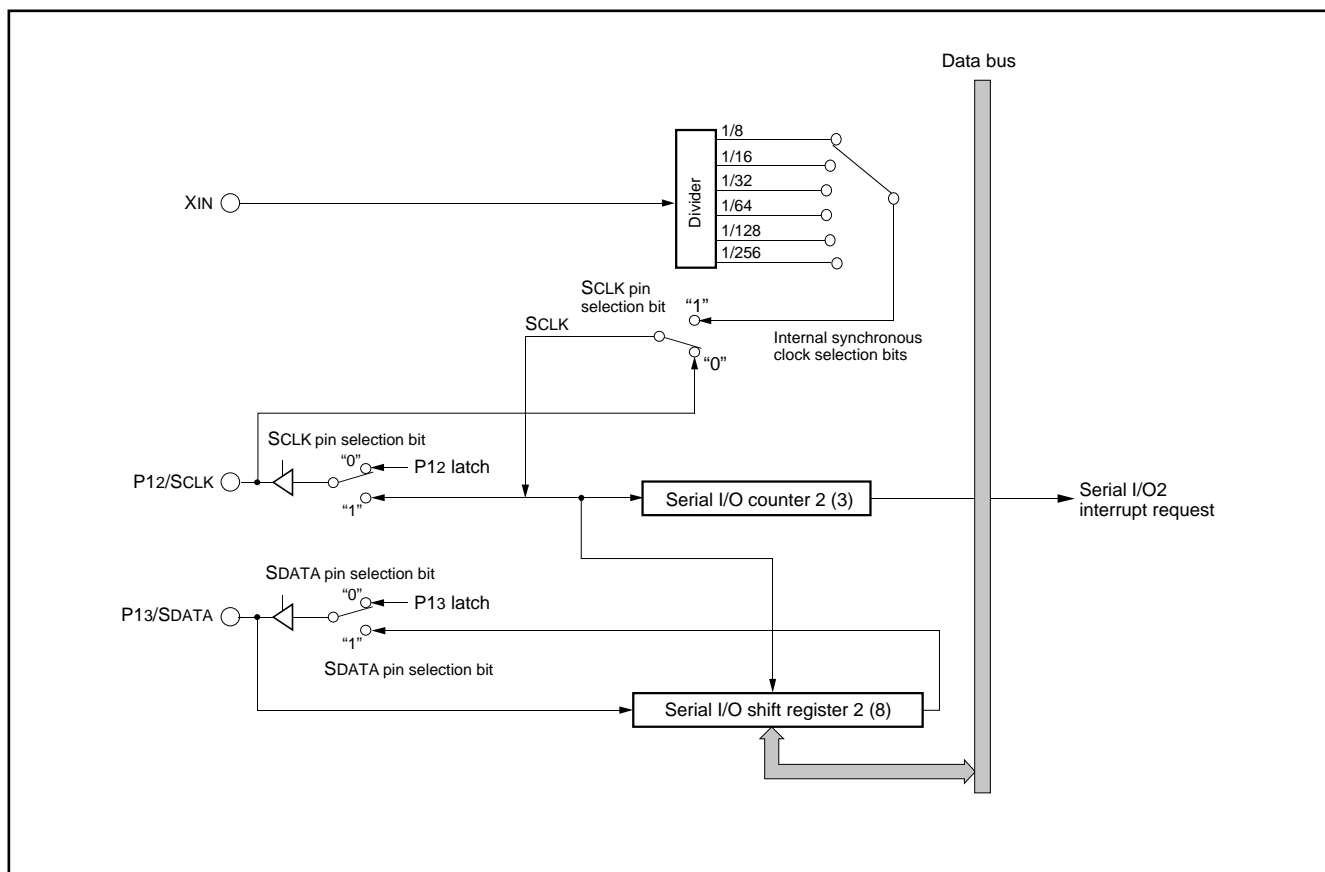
Data bus

XIN

Divider

1/8
1/16
1/32
1/64
1/128
1/256

SCLK pin selection bit
"1"

SCLK

"0"

Internal synchronous clock selection bits

SCLK pin selection bit

"0"
P12 latch

P12/SCLK

"1"

Serial I/O counter 2 (3)

Serial I/O2 interrupt request

SDATA pin selection bit

"0"
P13 latch

P13/SDATA

"1"

SDATA pin selection bit

Serial I/O shift register 2 (8)